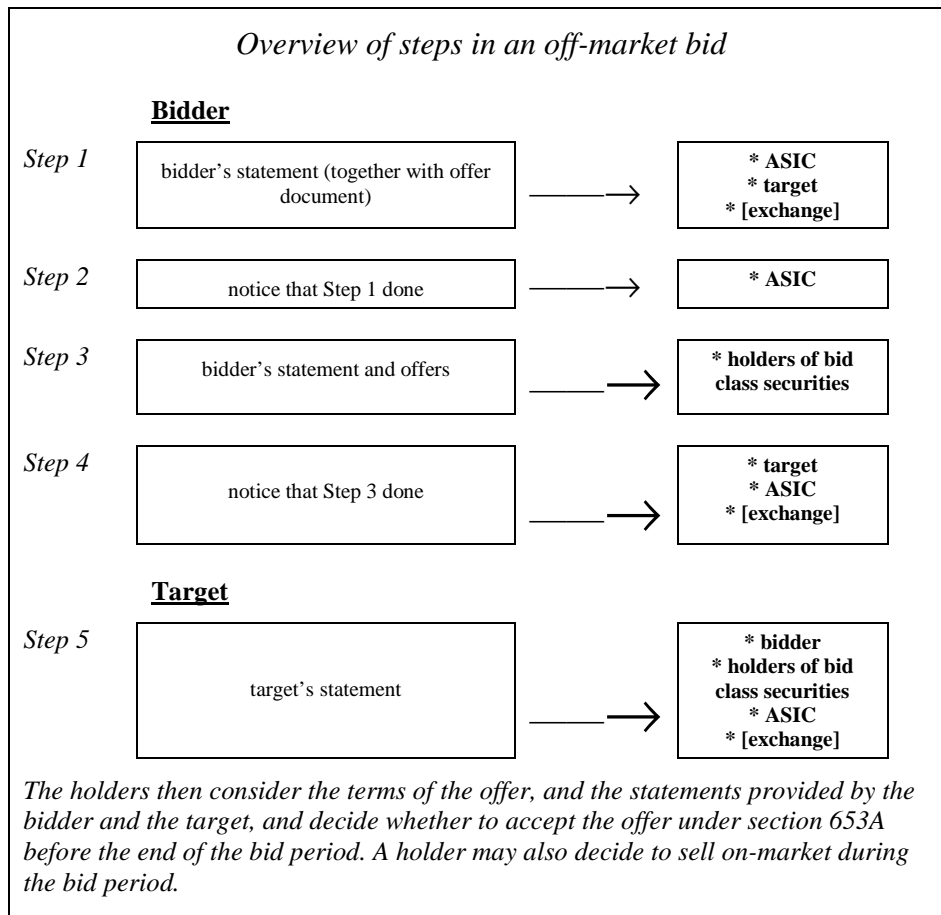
Overview of steps in an off-market bid

Bidder

Step 1

bidder's statement (together with offer document)

* ASIC
* target
* [exchange]

Step 2

notice that Step 1 done

* ASIC

Step 3

bidder's statement and offers

* holders of bid class securities

Step 4

notice that Step 3 done

* target
* ASIC
* [exchange]

Target

Step 5

target's statement

* bidder
* holders of bid class securities
* ASIC
* [exchange]

The holders then consider the terms of the offer, and the statements provided by the bidder and the target, and decide whether to accept the offer under section 653A before the end of the bid period. A holder may also decide to sell on-market during the bid period.